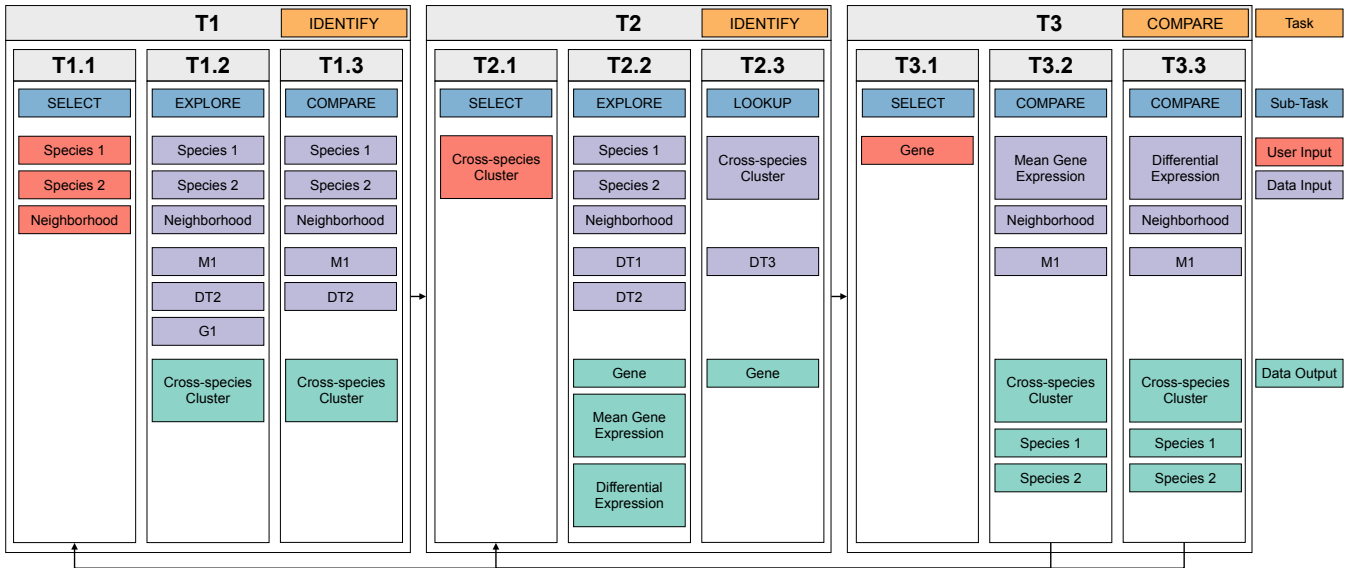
T1 IDENTIFY

T1.1
SELECT
Species 1
Species 2
Neighborhood

T1.2
EXPLORE
Species 1
Species 2
Neighborhood
M1
DT2
G1
Cross-species Cluster

T1.3
COMPARE
Species 1
Species 2
Neighborhood
M1
DT2
Cross-species Cluster

T2 IDENTIFY

T2.1
SELECT
Cross-species Cluster

T2.2
EXPLORE
Species 1
Species 2
Neighborhood
DT1
DT2
Gene
Mean Gene Expression
Differential Expression

T2.3
LOOKUP
Cross-species Cluster
DT3
Gene

T3 COMPARE

T3.1
SELECT
Gene

T3.2
COMPARE
Mean Gene Expression
Neighborhood
M1
Cross-species Cluster
Species 1
Species 2

T3.3
COMPARE
Differential Expression
Neighborhood
M1
Cross-species Cluster
Species 1
Species 2

Task
Sub-Task
User Input
Data Input
Data Output